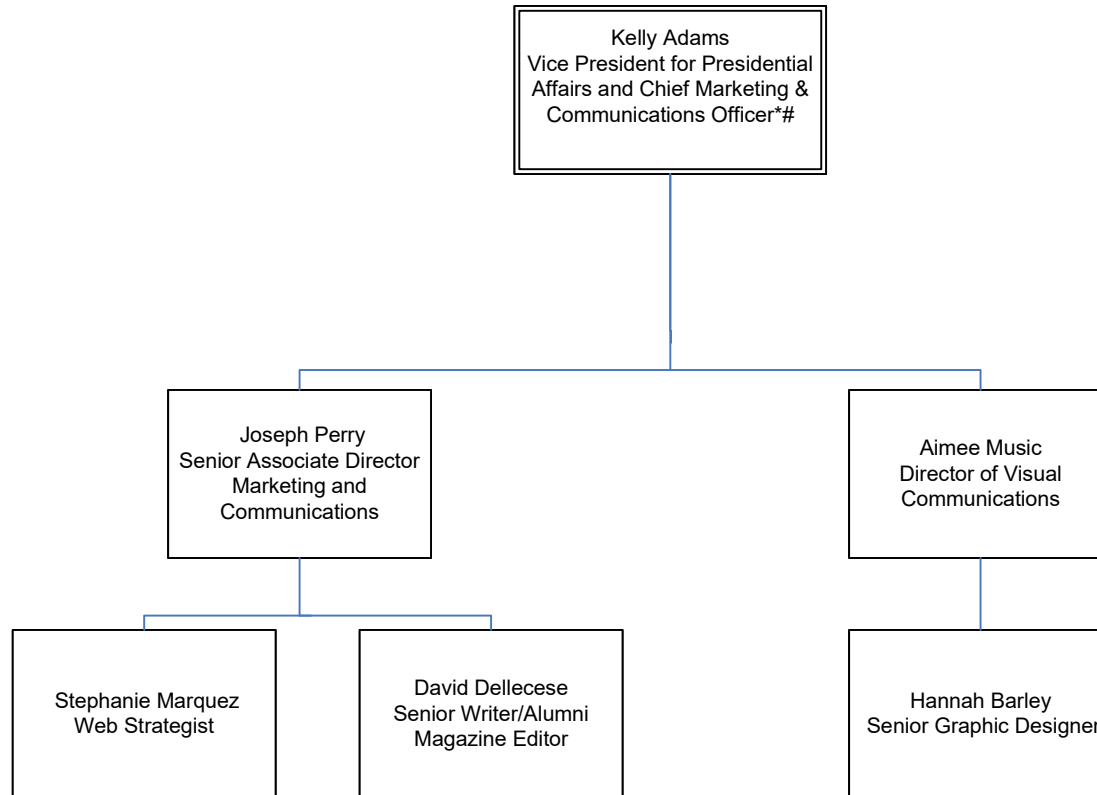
Kelly Adams
Vice President for Presidential Affairs and Chief Marketing & Communications Officer*#

Joseph Perry
Senior Associate Director Marketing and Communications

Aimee Music
Director of Visual Communications

Stephanie Marquez
Web Strategist

David Dellecese
Senior Writer/Alumni Magazine Editor

Hannah Barley
Senior Graphic Designer